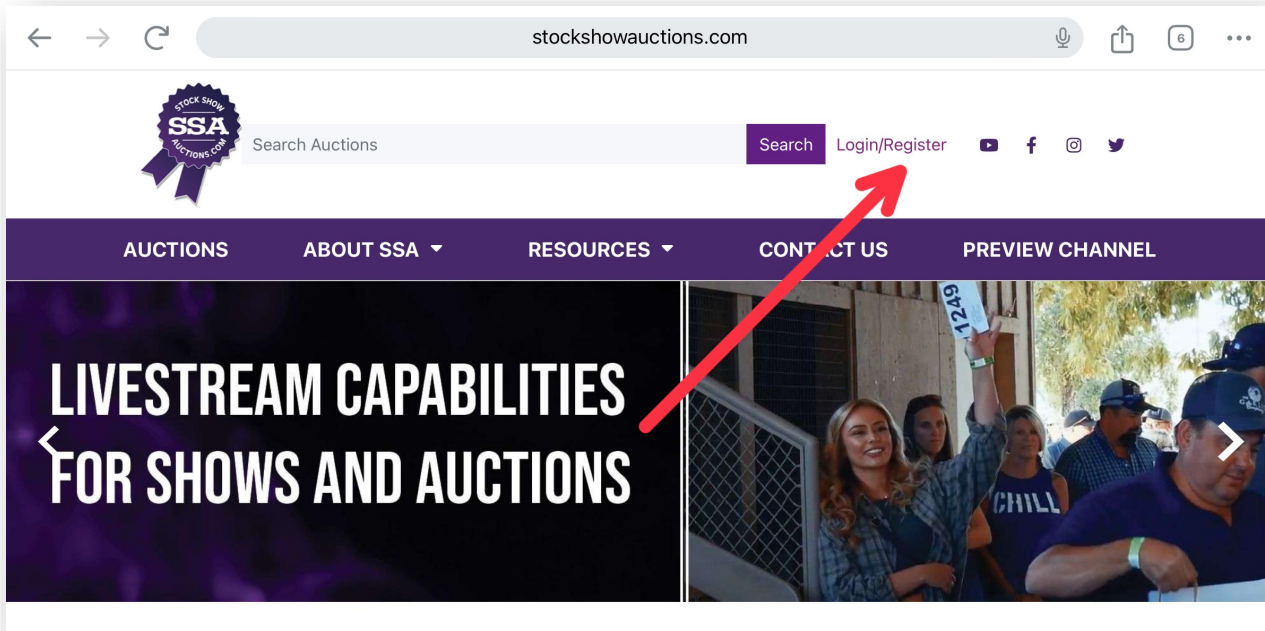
stockshowauctions.com

6

STOCK SHOW
SSA
AUCTIONS.COM

Search Auctions

Search

Login/Register

AUCTIONS

ABOUT SSA

RESOURCES

CONTACT US

PREVIEW CHANNEL

LIVESTREAM CAPABILITIES FOR SHOWS AND AUCTIONS

1249

CHILL